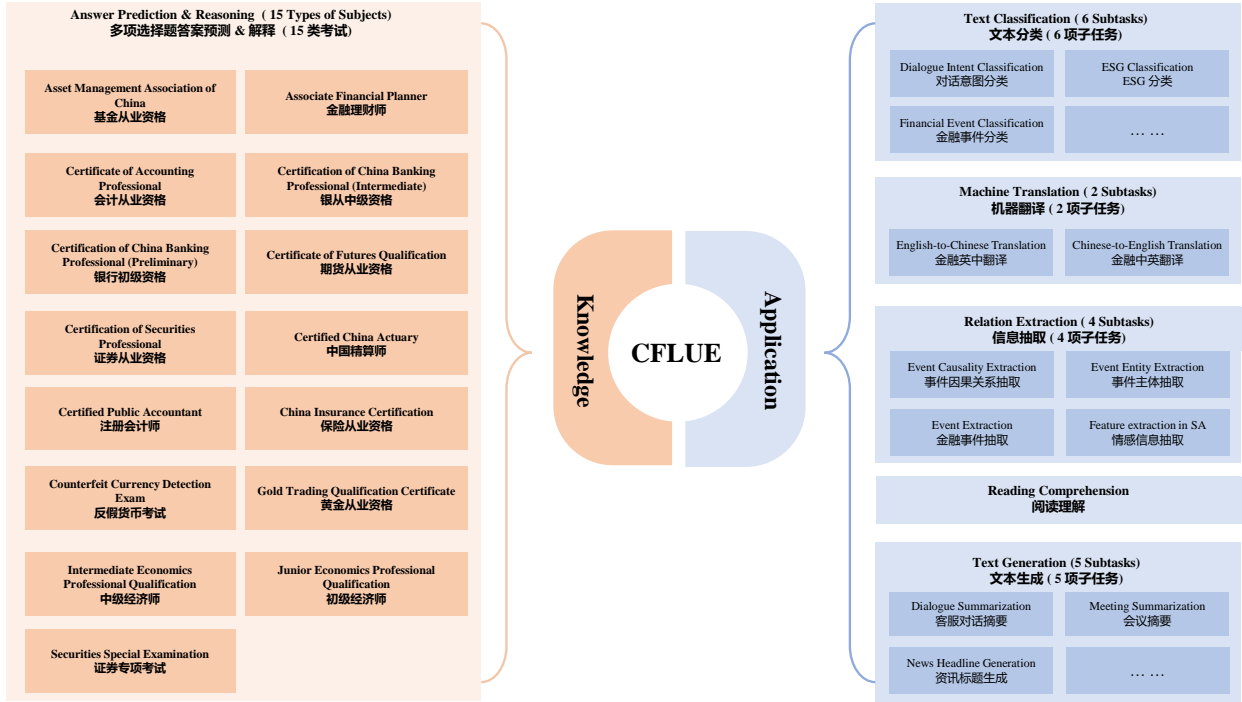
Answer Prediction & Reasoning（15 Types of Subjects）
多项选择题答案预测 & 解释（15 类考试）

Asset Management Association of China
基金从业资格

Associate Financial Planner
金融理财师

Certificate of Accounting Professional
会计从业资格

Certification of China Banking Professional (Intermediate)
银从中级资格

Certification of China Banking Professional (Preliminary)
银行初级资格

Certificate of Futures Qualification
期货从业资格

Certification of Securities Professional
证券从业资格

Certified China Actuary
中国精算师

Certified Public Accountant
注册会计师

China Insurance Certification
保险从业资格

Counterfeit Currency Detection Exam
反假货币考试

Gold Trading Qualification Certificate
黄金从业资格

Intermediate Economics Professional Qualification
中级经济师

Junior Economics Professional Qualification
初级经济师

Securities Special Examination
证券专项考试

Knowledge

CFLUE

Application

Text Classification（6 Subtasks）
文本分类（6 项子任务）

Dialogue Intent Classification
对话意图分类

ESG Classification
ESG 分类

Financial Event Classification
金融事件分类

… …

Machine Translation（2 Subtasks）
机器翻译（2 项子任务）

English-to-Chinese Translation
金融英中翻译

Chinese-to-English Translation
金融中英翻译

Relation Extraction（4 Subtasks）
信息抽取（4 项子任务）

Event Causality Extraction
事件因果关系抽取

Event Entity Extraction
事件主体抽取

Event Extraction
金融事件抽取

Feature extraction in SA
情感信息抽取

Reading Comprehension
阅读理解

Text Generation (5 Subtasks)
文本生成（5 项子任务）

Dialogue Summarization
客服对话摘要

Meeting Summarization
会议摘要

News Headline Generation
资讯标题生成

… …